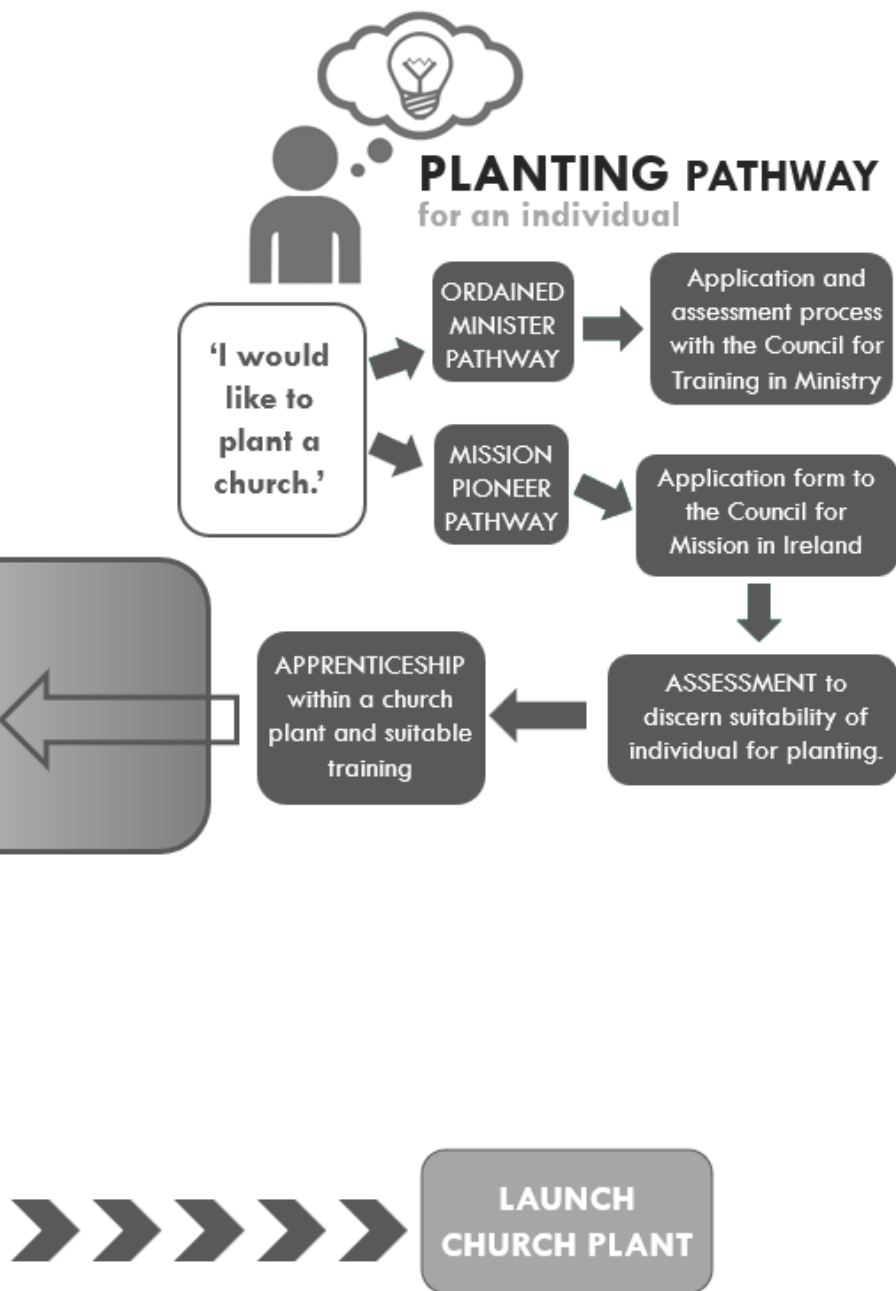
PLANTING PATHWAY
for an individual

'I would like to plant a church.'

ORDAINED MINISTER PATHWAY

Application and assessment process with the Council for Training in Ministry

MISSION PIONEER PATHWAY

Application form to the Council for Mission in Ireland

ASSESSMENT to discern suitability of individual for planting.

APPRENTICESHIP within a church plant and suitable training

LAUNCH CHURCH PLANT